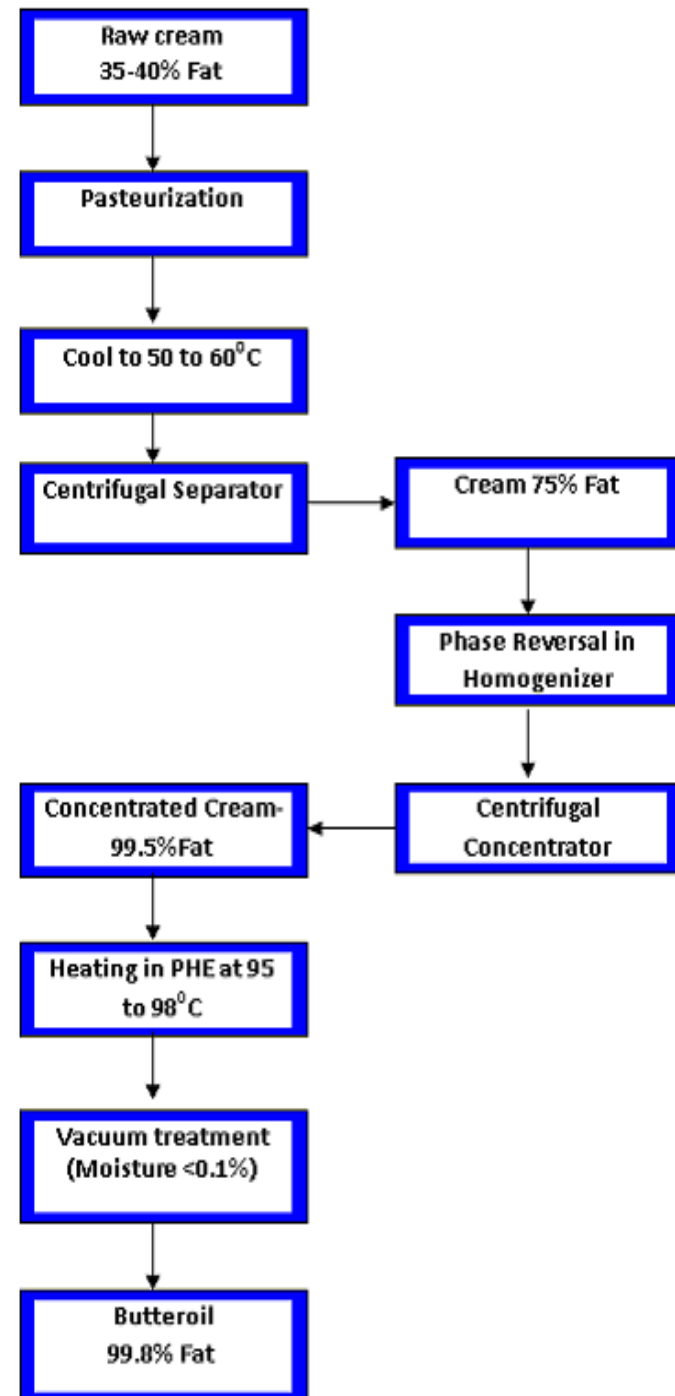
Raw cream
35-40% Fat

Pasteurization

Cool to 50 to 60$^0$C

Centrifugal Separator

Cream 75% Fat

Phase Reversal in Homogenizer

Centrifugal Concentrator

Concentrated Cream-99.5%Fat

Heating in PHE at 95 to 98$^0$C

Vacuum treatment (Moisture <0.1%)

Butteroil
99.8% Fat